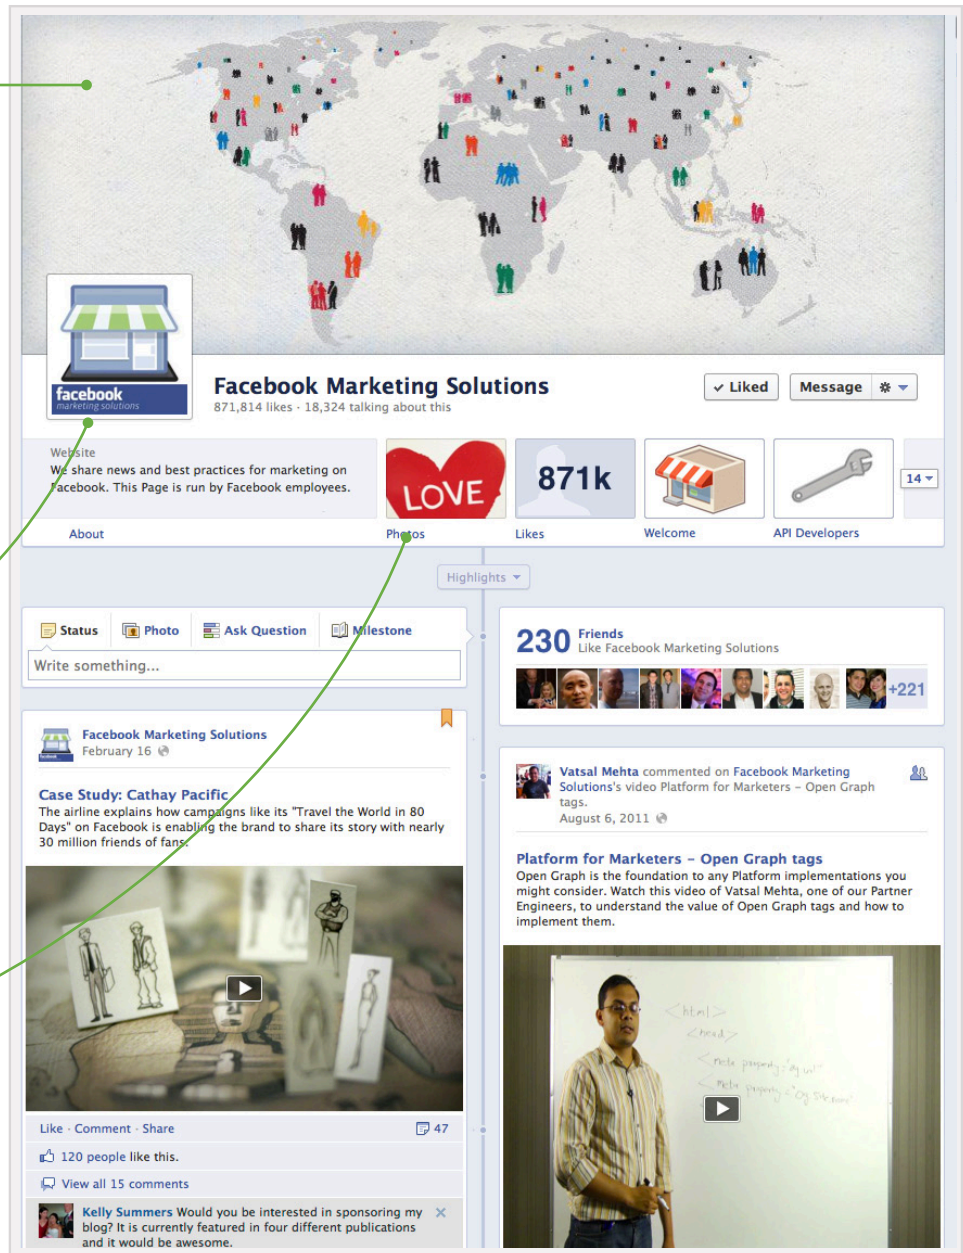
facebook
marketing solutions

Facebook Marketing Solutions
871,814 likes · 18,324 talking about this

✓ Liked
Message

Website
We share news and best practices for marketing on Facebook. This Page is run by Facebook employees.
About

LOVE
Photos

871k
Likes

Welcome

API Developers

14

Highlights

Status
Photo
Ask Question
Milestone
Write something...

230 Friends
Like Facebook Marketing Solutions
+221

Facebook Marketing Solutions
February 16

Case Study: Cathay Pacific
The airline explains how campaigns like its "Travel the World in 80 Days" on Facebook is enabling the brand to share its story with nearly 30 million friends of fans.

Like · Comment · Share
47
120 people like this.
View all 15 comments
Kelly Summers Would you be interested in sponsoring my blog? It is currently featured in four different publications and it would be awesome.

Vatsal Mehta commented on Facebook Marketing Solutions's video Platform for Marketers – Open Graph tags.
August 6, 2011

Platform for Marketers – Open Graph tags
Open Graph is the foundation to any Platform implementations you might consider. Watch this video of Vatsal Mehta, one of our Partner Engineers, to understand the value of Open Graph tags and how to implement them.

<html>
<head>
<meta property="og:url"
<meta property="og:site_name"